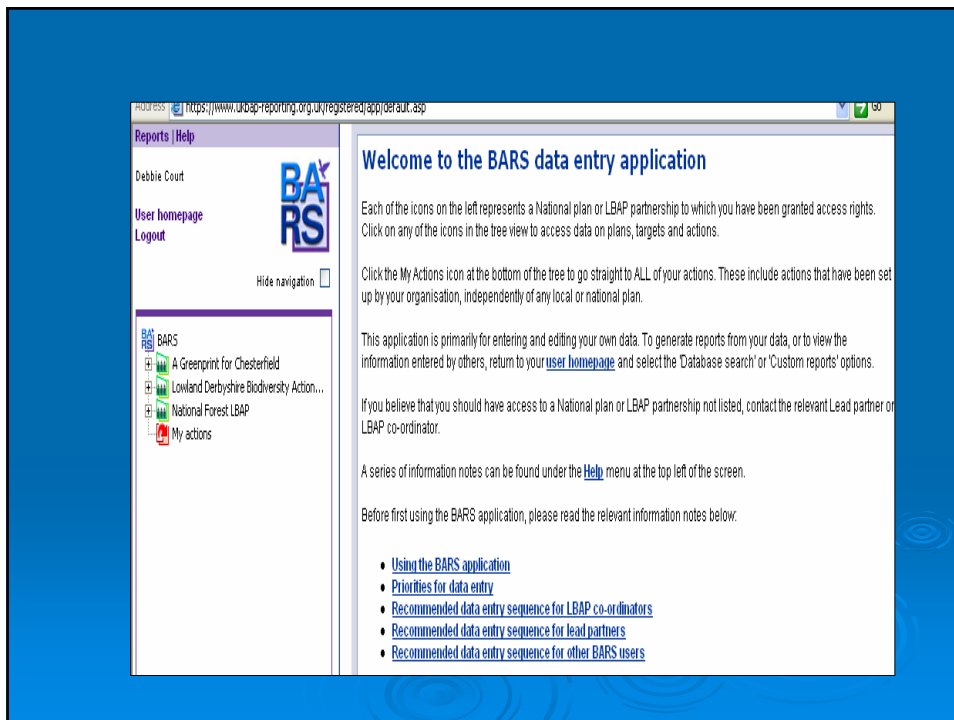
Address https://www.ukbap-reporting.org.uk/registered/app/default.asp Go

Reports | Help

Debbie Court

BARS

User homepage
Logout

Hide navigation

BARS
A Greenprint for Chesterfield
Lowland Derbyshire Biodiversity Action...
National Forest LBAP
My actions

Welcome to the BARS data entry application

Each of the icons on the left represents a National plan or LBAP partnership to which you have been granted access rights. Click on any of the icons in the tree view to access data on plans, targets and actions.

Click the My Actions icon at the bottom of the tree to go straight to ALL of your actions. These include actions that have been set up by your organisation, independently of any local or national plan.

This application is primarily for entering and editing your own data. To generate reports from your data, or to view the information entered by others, return to your user homepage and select the 'Database search' or 'Custom reports' options.

If you believe that you should have access to a National plan or LBAP partnership not listed, contact the relevant Lead partner or LBAP co-ordinator.

A series of information notes can be found under the Help menu at the top left of the screen.

Before first using the BARS application, please read the relevant information notes below:

• Using the BARS application
• Priorities for data entry
• Recommended data entry sequence for LBAP co-ordinators
• Recommended data entry sequence for lead partners
• Recommended data entry sequence for other BARS users